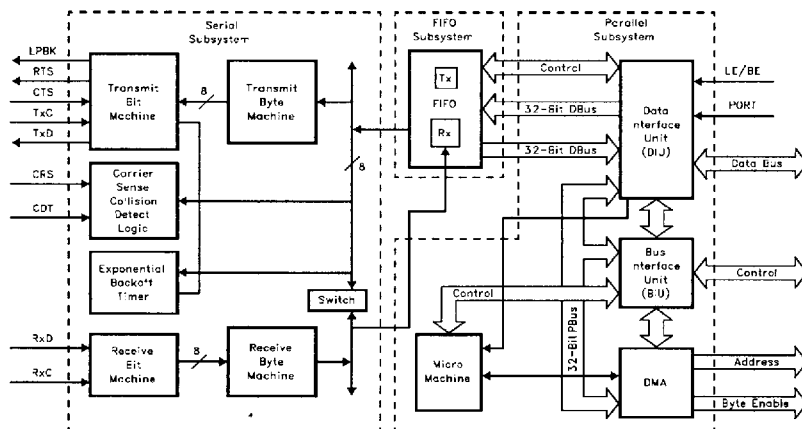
Serial Subsystem

FIFO Subsystem

Parallel Subsystem

LPBK

RTS

CTS

TxC

TxD

CRS

CDT

RxD

RxC

Transmit Bit Machine

8

Transmit Byte Machine

Carrier Sense Collision Detect Logic

Exponential Backoff Timer

Switch

Receive Bit Machine

8

Receive Byte Machine

8

Tx

FIFO

Rx

Control

32-Bit DBus

32-Bit DBus

Data Interface Unit (DIU)

LE/BE

PORT

Data Bus

Bus Interface Unit (BIU)

Control

Control

32-Bit PBus

Micro Machine

DMA

Address

Byte Enable